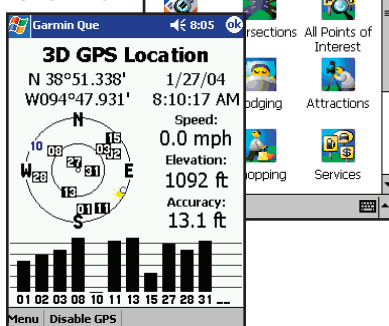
Garmin Que 8:05 ok

3D GPS Location

N 38°51.338'
W094°47.931'

1/27/04
8:10:17 AM

N
10
15
03
08
02
28
27
31
13
01
11
W
E
S

Speed:
0.0 mph
Elevation:
1092 ft
Accuracy:
13.1 ft

01 02 03 08 10 11 13 15 27 28 31 __

Menu Disable GPS

rsections
All Points of Interest
odging
Attractions
hopping
Services